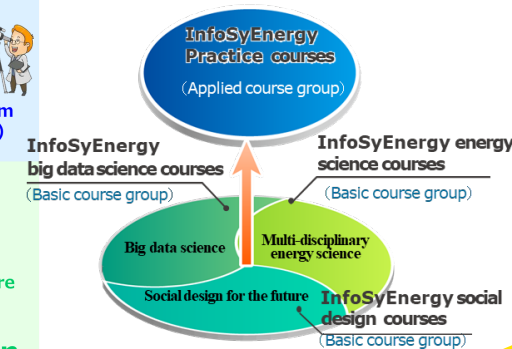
InfoSyEnergy Practice courses
(Applied course group)

InfoSyEnergy big data science courses
(Basic course group)

InfoSyEnergy energy science courses
(Basic course group)

Big data science

Multi-disciplinary energy science

Social design for the future

InfoSyEnergy social design courses
(Basic course group)

m
)

re